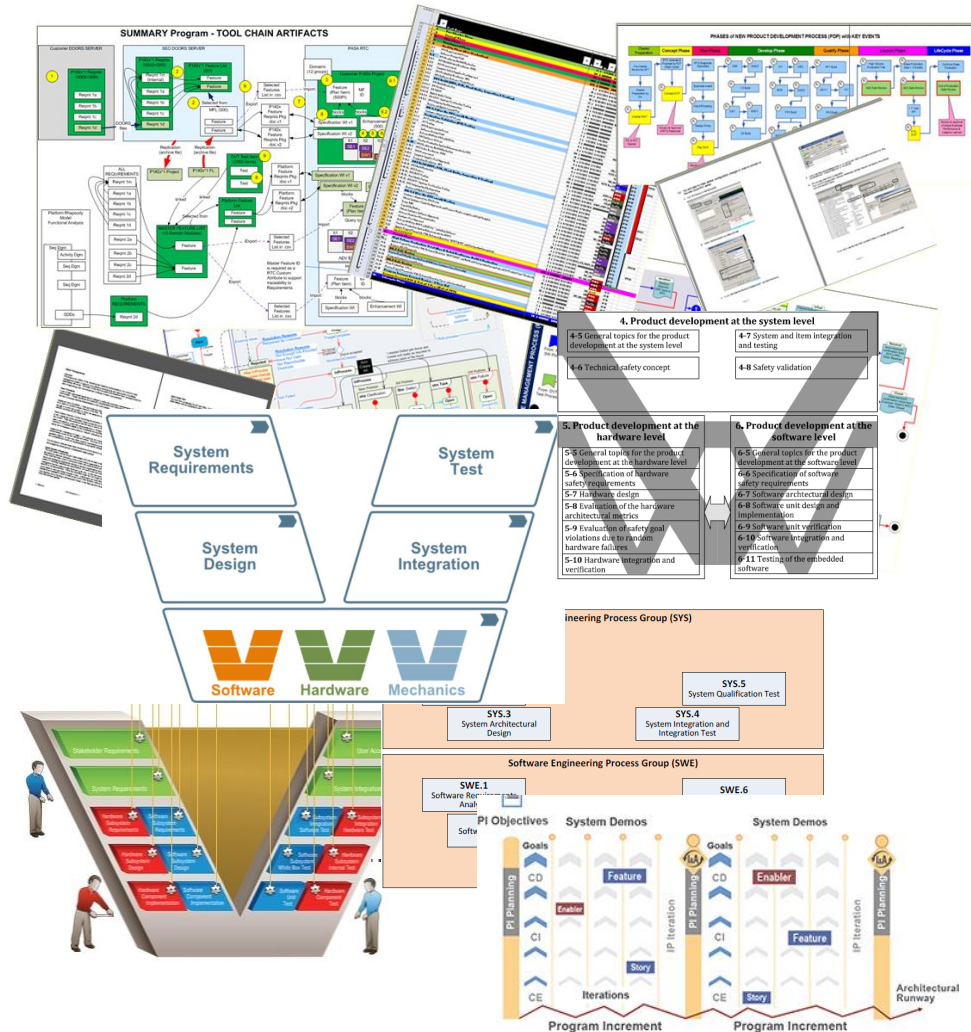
SUMMARY Program - TOOL CHAIN ARTIFACTS

Customer DOORS SERVER

SED DOORS SERVER

PASA RTC

PHASES of NEW PRODUCT DEVELOPMENT PROCESS (PDP) with KEY EVENTS

Concept Phase

Develop Phase

Qualify Phase

Launch Phase

LifeCycle Phase

4. Product development at the system level

4-5 General topics for the product development at the system level

4-7 System and item integration and testing

4-6 Technical safety concept

4-8 Safety validation

5. Product development at the hardware level

5-5 General topics for the product development at the hardware level

5-6 Specification of hardware safety requirements

5-7 Hardware design

5-8 Evaluation of the hardware architectural metrics

5-9 Evaluation of safety goal violations due to random hardware failures

5-10 Hardware integration and verification

6. Product development at the software level

6-5 General topics for the product development at the software level

6-6 Specification of software safety requirements

6-7 Software architectural design

6-8 Software unit design and implementation

6-9 Software unit verification

6-10 Software integration and verification

6-11 Testing of the embedded software

System Requirements

System Test

System Design

System Integration

Software

Hardware

Mechanics

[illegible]ineering Process Group (SYS)

SYS.5
System Qualification Test

SYS.3
System Architectural Design

SYS.4
System Integration and Integration Test

Software Engineering Process Group (SWE)

SWE.1
Software Requirements Analy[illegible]

SWE.6

Softw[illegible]

Stakeholder Requirements

System Requirements

Hardware Subsystem Requirements

Software Subsystem Requirements

Hardware Subsystem Design

Software Subsystem Design

Hardware Component Implementation

Software Component Implementation

Software Unit Test

Software White Box Test

Software Subsystem Integration

Hardware Subsystem Internal Test

System Integration

PI Objectives

System Demos

System Demos

Goals

Goals

CD

CI

CE

Feature

Enabler

Story

Enabler

Feature

Story

PI Planning

IP Iteration

IP Iteration

PI Planning

Iterations

Architectural Runway

Program Increment

Program Increment